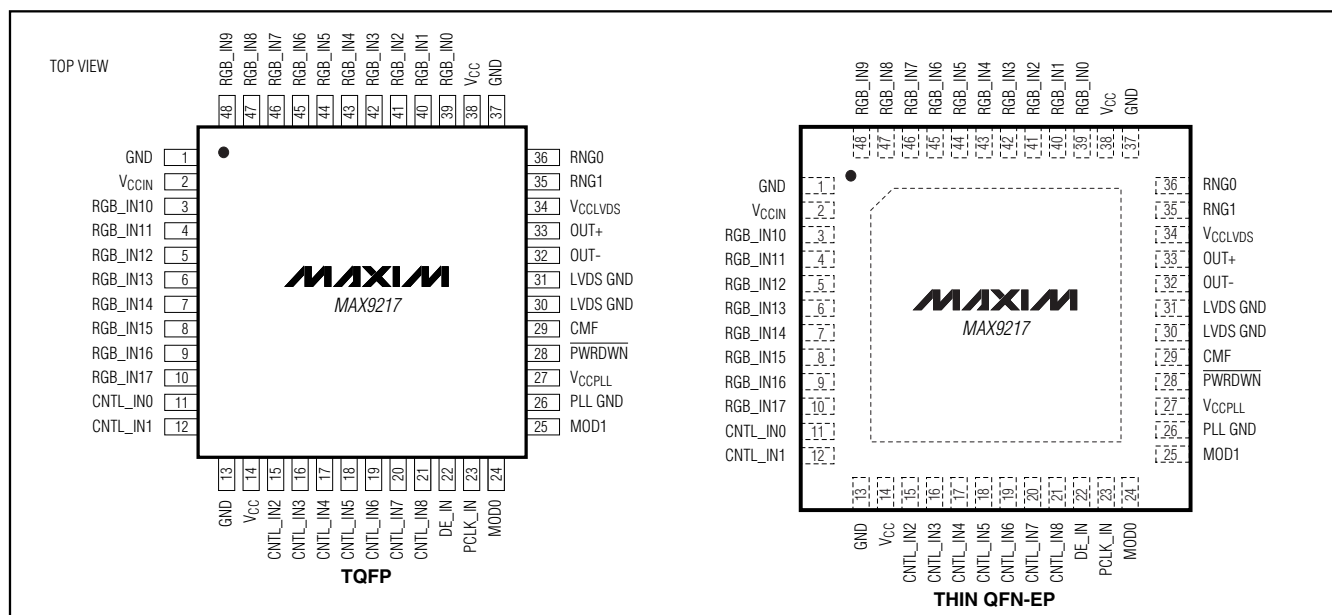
TOP VIEW

RGB_IN9 48
RGB_IN8 47
RGB_IN7 46
RGB_IN6 45
RGB_IN5 44
RGB_IN4 43
RGB_IN3 42
RGB_IN2 41
RGB_IN1 40
RGB_IN0 39
$V_{CC}$ 38
GND 37

GND 1
$V_{CCIN}$ 2
RGB_IN10 3
RGB_IN11 4
RGB_IN12 5
RGB_IN13 6
RGB_IN14 7
RGB_IN15 8
RGB_IN16 9
RGB_IN17 10
CNTL_IN0 11
CNTL_IN1 12

MAXIM
MAX9217

36 RNG0
35 RNG1
34 $V_{CCLVDS}$
33 OUT+
32 OUT-
31 LVDS GND
30 LVDS GND
29 CMF
28 $\overline{PWRDWN}$
27 $V_{CCPLL}$
26 PLL GND
25 MOD1

13 GND
14 $V_{CC}$
15 CNTL_IN2
16 CNTL_IN3
17 CNTL_IN4
18 CNTL_IN5
19 CNTL_IN6
20 CNTL_IN7
21 CNTL_IN8
22 DE_IN
23 PCLK_IN
24 MOD0

TQFP

RGB_IN9 48
RGB_IN8 47
RGB_IN7 46
RGB_IN6 45
RGB_IN5 44
RGB_IN4 43
RGB_IN3 42
RGB_IN2 41
RGB_IN1 40
RGB_IN0 39
$V_{CC}$ 38
GND 37

GND 1
$V_{CCIN}$ 2
RGB_IN10 3
RGB_IN11 4
RGB_IN12 5
RGB_IN13 6
RGB_IN14 7
RGB_IN15 8
RGB_IN16 9
RGB_IN17 10
CNTL_IN0 11
CNTL_IN1 12

MAXIM
MAX9217

36 RNG0
35 RNG1
34 $V_{CCLVDS}$
33 OUT+
32 OUT-
31 LVDS GND
30 LVDS GND
29 CMF
28 $\overline{PWRDWN}$
27 $V_{CCPLL}$
26 PLL GND
25 MOD1

13 GND
14 $V_{CC}$
15 CNTL_IN2
16 CNTL_IN3
17 CNTL_IN4
18 CNTL_IN5
19 CNTL_IN6
20 CNTL_IN7
21 CNTL_IN8
22 DE_IN
23 PCLK_IN
24 MOD0

THIN QFN-EP